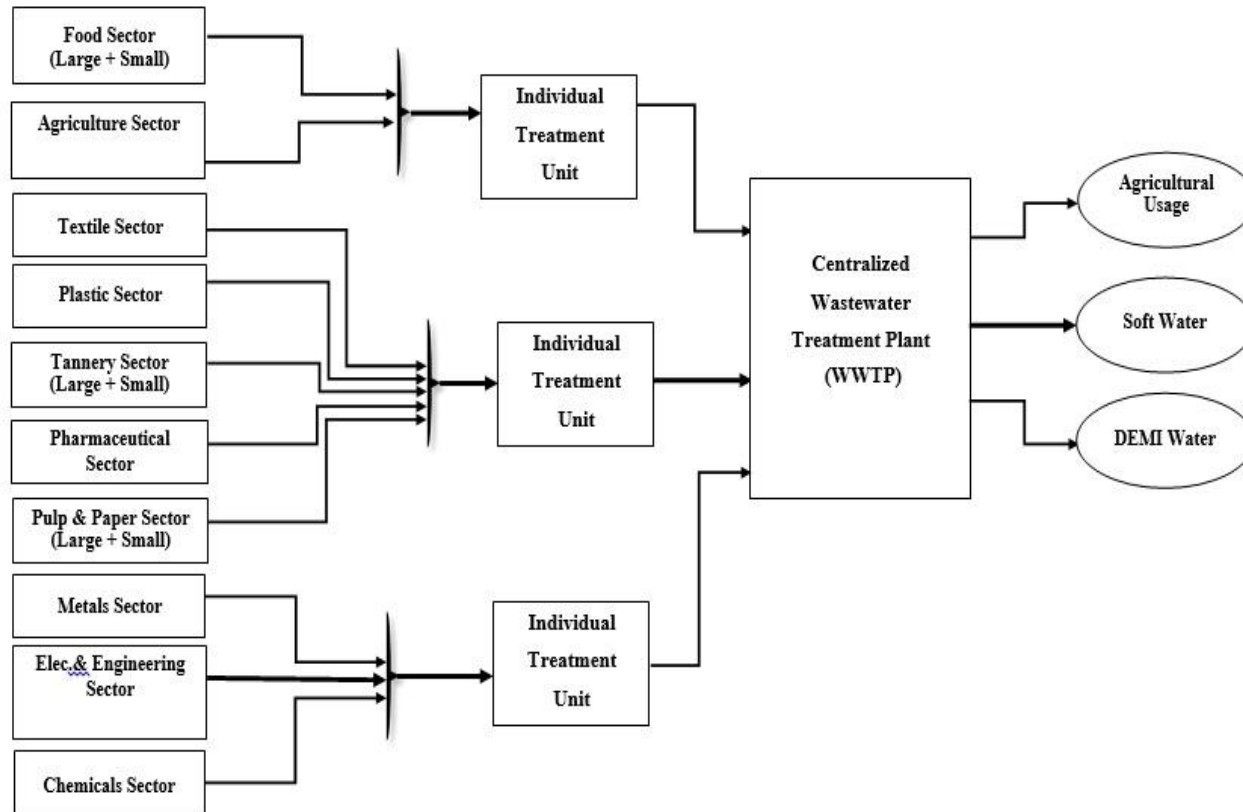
Food Sector
(Large + Small)

Agriculture Sector

Individual
Treatment
Unit

Textile Sector

Plastic Sector

Tannery Sector
(Large + Small)

Pharmaceutical
Sector

Pulp & Paper Sector
(Large + Small)

Individual
Treatment
Unit

Metals Sector

Elec.& Engineering
Sector

Chemicals Sector

Individual
Treatment
Unit

Centralized
Wastewater
Treatment Plant
(WWTP)

Agricultural
Usage

Soft Water

DEMI Water